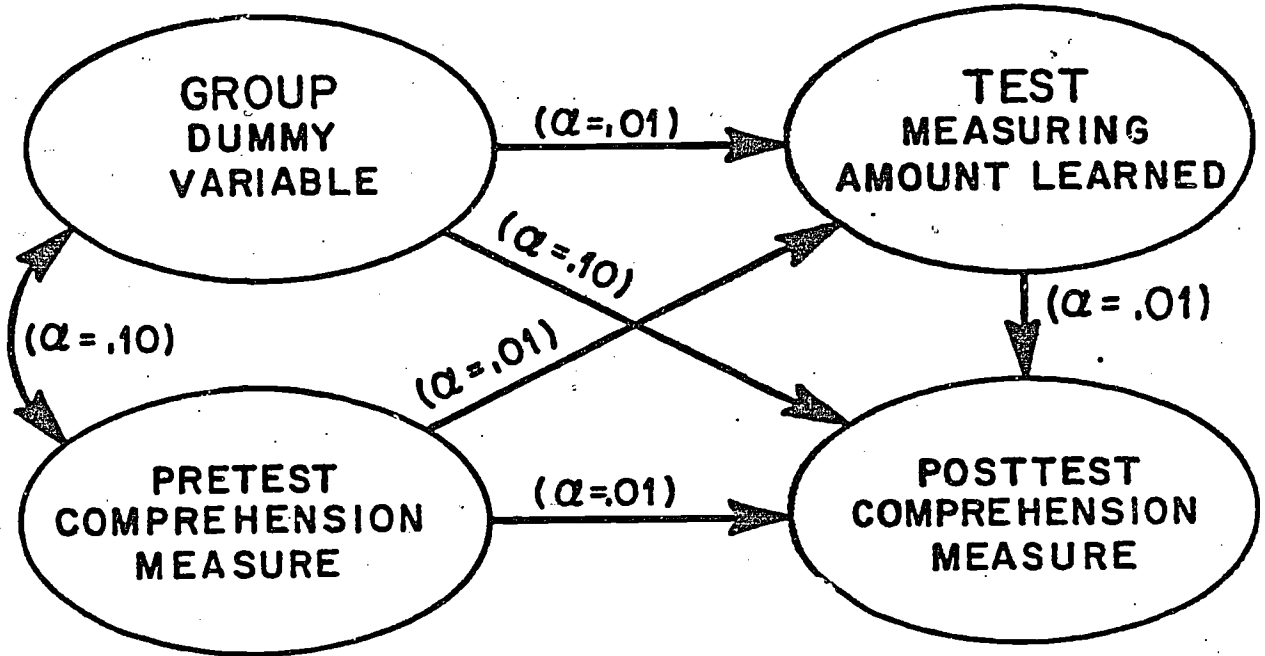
GROUP DUMMY VARIABLE

$(\alpha = .01)$

TEST MEASURING AMOUNT LEARNED

$(\alpha = .10)$

$(\alpha = .10)$

$(\alpha = .01)$

$(\alpha = .01)$

PRETEST COMPREHENSION MEASURE

$(\alpha = .01)$

POSTTEST COMPREHENSION MEASURE